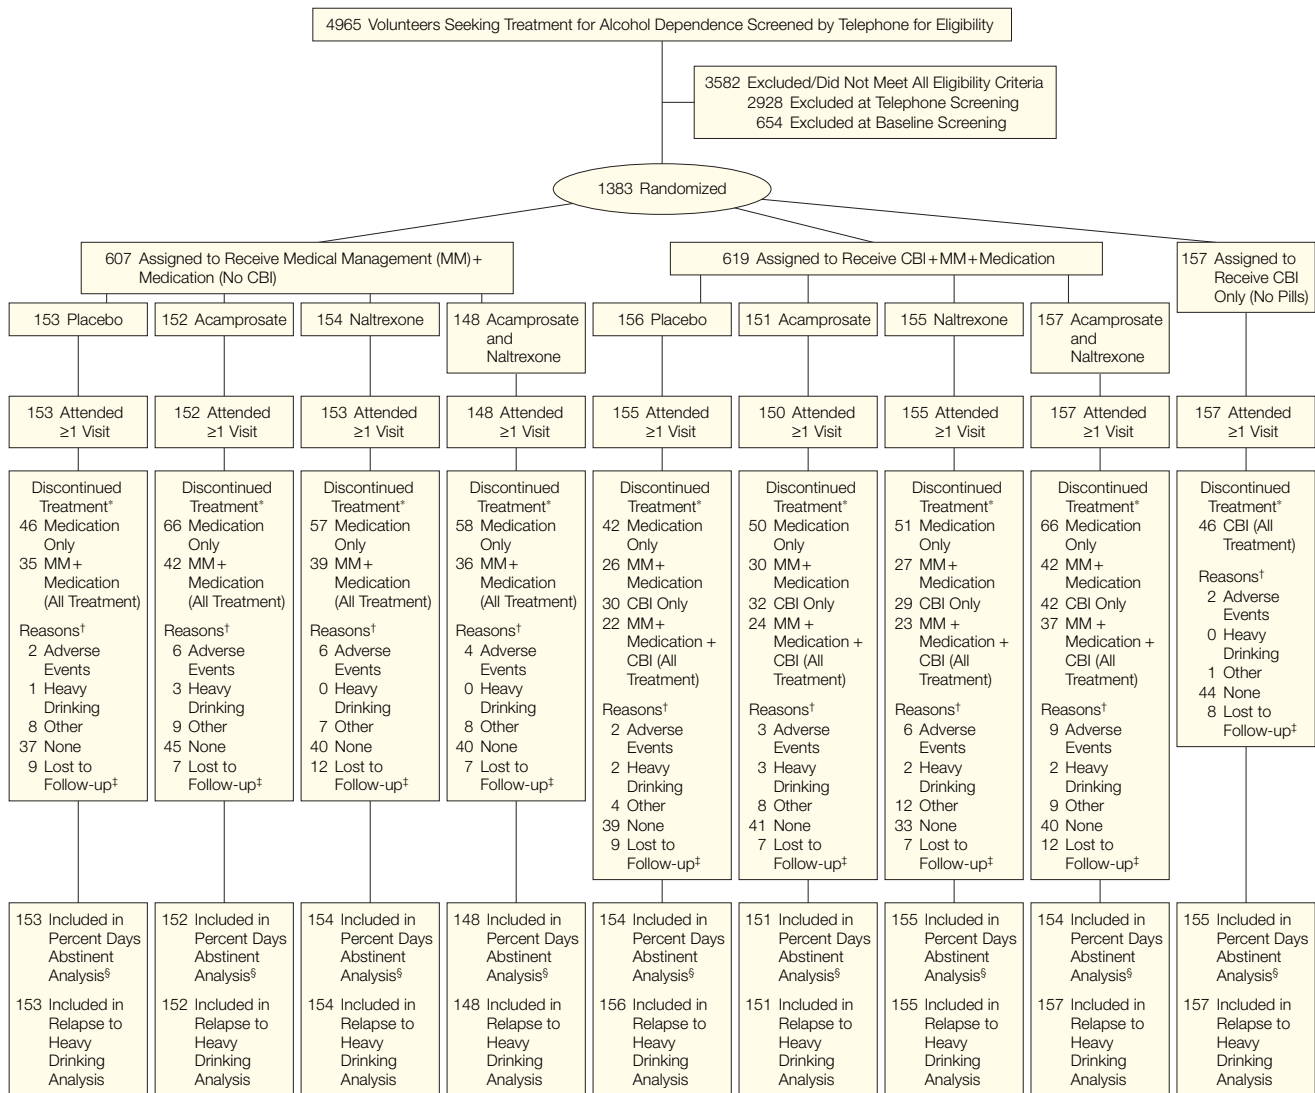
4965 Volunteers Seeking Treatment for Alcohol Dependence Screened by Telephone for Eligibility

3582 Excluded/Did Not Meet All Eligibility Criteria
2928 Excluded at Telephone Screening
654 Excluded at Baseline Screening

1383 Randomized

607 Assigned to Receive Medical Management (MM)+ Medication (No CBI)

619 Assigned to Receive CBI+MM+Medication

157 Assigned to Receive CBI Only (No Pills)

153 Placebo

152 Acamprosate

154 Naltrexone

148 Acamprosate and Naltrexone

156 Placebo

151 Acamprosate

155 Naltrexone

157 Acamprosate and Naltrexone

153 Attended ≥1 Visit

152 Attended ≥1 Visit

153 Attended ≥1 Visit

148 Attended ≥1 Visit

155 Attended ≥1 Visit

150 Attended ≥1 Visit

155 Attended ≥1 Visit

157 Attended ≥1 Visit

157 Attended ≥1 Visit

Discontinued Treatment*
46 Medication Only
35 MM+ Medication (All Treatment)
Reasons†
2 Adverse Events
1 Heavy Drinking
8 Other
37 None
9 Lost to Follow-up‡

Discontinued Treatment*
66 Medication Only
42 MM+ Medication (All Treatment)
Reasons†
6 Adverse Events
3 Heavy Drinking
9 Other
45 None
7 Lost to Follow-up‡

Discontinued Treatment*
57 Medication Only
39 MM+ Medication (All Treatment)
Reasons†
6 Adverse Events
0 Heavy Drinking
7 Other
40 None
12 Lost to Follow-up‡

Discontinued Treatment*
58 Medication Only
36 MM+ Medication (All Treatment)
Reasons†
4 Adverse Events
0 Heavy Drinking
8 Other
40 None
7 Lost to Follow-up‡

Discontinued Treatment*
42 Medication Only
26 MM+ Medication
30 CBI Only
22 MM+ Medication + CBI (All Treatment)
Reasons†
2 Adverse Events
2 Heavy Drinking
4 Other
39 None
9 Lost to Follow-up‡

Discontinued Treatment*
50 Medication Only
30 MM+ Medication
32 CBI Only
24 MM+ Medication + CBI (All Treatment)
Reasons†
3 Adverse Events
3 Heavy Drinking
8 Other
41 None
7 Lost to Follow-up‡

Discontinued Treatment*
51 Medication Only
27 MM+ Medication
29 CBI Only
23 MM+ Medication + CBI (All Treatment)
Reasons†
6 Adverse Events
2 Heavy Drinking
12 Other
33 None
7 Lost to Follow-up‡

Discontinued Treatment*
66 Medication Only
42 MM+ Medication
42 CBI Only
37 MM+ Medication + CBI (All Treatment)
Reasons†
9 Adverse Events
2 Heavy Drinking
9 Other
40 None
12 Lost to Follow-up‡

Discontinued Treatment*
46 CBI (All Treatment)
Reasons†
2 Adverse Events
0 Heavy Drinking
1 Other
44 None
8 Lost to Follow-up‡

153 Included in Percent Days Abstinent Analysis§
153 Included in Relapse to Heavy Drinking Analysis

152 Included in Percent Days Abstinent Analysis§
152 Included in Relapse to Heavy Drinking Analysis

154 Included in Percent Days Abstinent Analysis§
154 Included in Relapse to Heavy Drinking Analysis

148 Included in Percent Days Abstinent Analysis§
148 Included in Relapse to Heavy Drinking Analysis

154 Included in Percent Days Abstinent Analysis§
156 Included in Relapse to Heavy Drinking Analysis

151 Included in Percent Days Abstinent Analysis§
151 Included in Relapse to Heavy Drinking Analysis

155 Included in Percent Days Abstinent Analysis§
155 Included in Relapse to Heavy Drinking Analysis

154 Included in Percent Days Abstinent Analysis§
157 Included in Relapse to Heavy Drinking Analysis

155 Included in Percent Days Abstinent Analysis§
157 Included in Relapse to Heavy Drinking Analysis